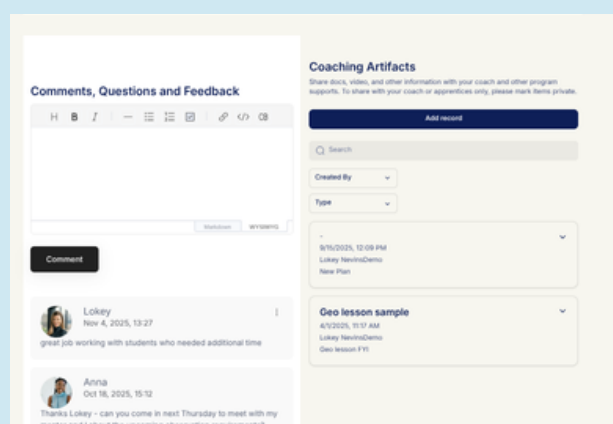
Comments, Questions and Feedback

H B I

Markdown WYSIWYG

Comment

Lokey
Nov 4, 2025, 13:27

great job working with students who needed additional time

Anna
Oct 18, 2025, 15:12

Thanks Lokey - can you come in next Thursday to meet with my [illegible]

Coaching Artifacts

Share docs, video, and other information with your coach and other program supports. To share with your coach or apprentices only, please mark items private.

Add record

Search

Created By

Type

-
9/15/2025, 12:09 PM
Lokey NevinsDemo
New Plan

Geo lesson sample
4/1/2025, 11:17 AM
Lokey NevinsDemo
Geo lesson FYI